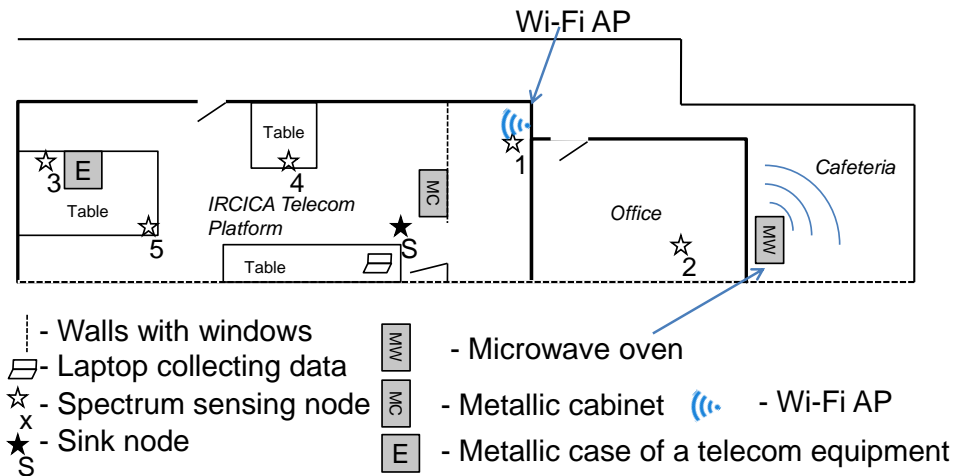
Wi-Fi AP

Table

E

3

Table

5

4

IRCICA Telecom Platform

MC

S

Table

1

Office

2

MW

Cafeteria

- Walls with windows

- Laptop collecting data

x - Spectrum sensing node

S - Sink node

MW - Microwave oven

MC - Metallic cabinet

- Wi-Fi AP

E - Metallic case of a telecom equipment